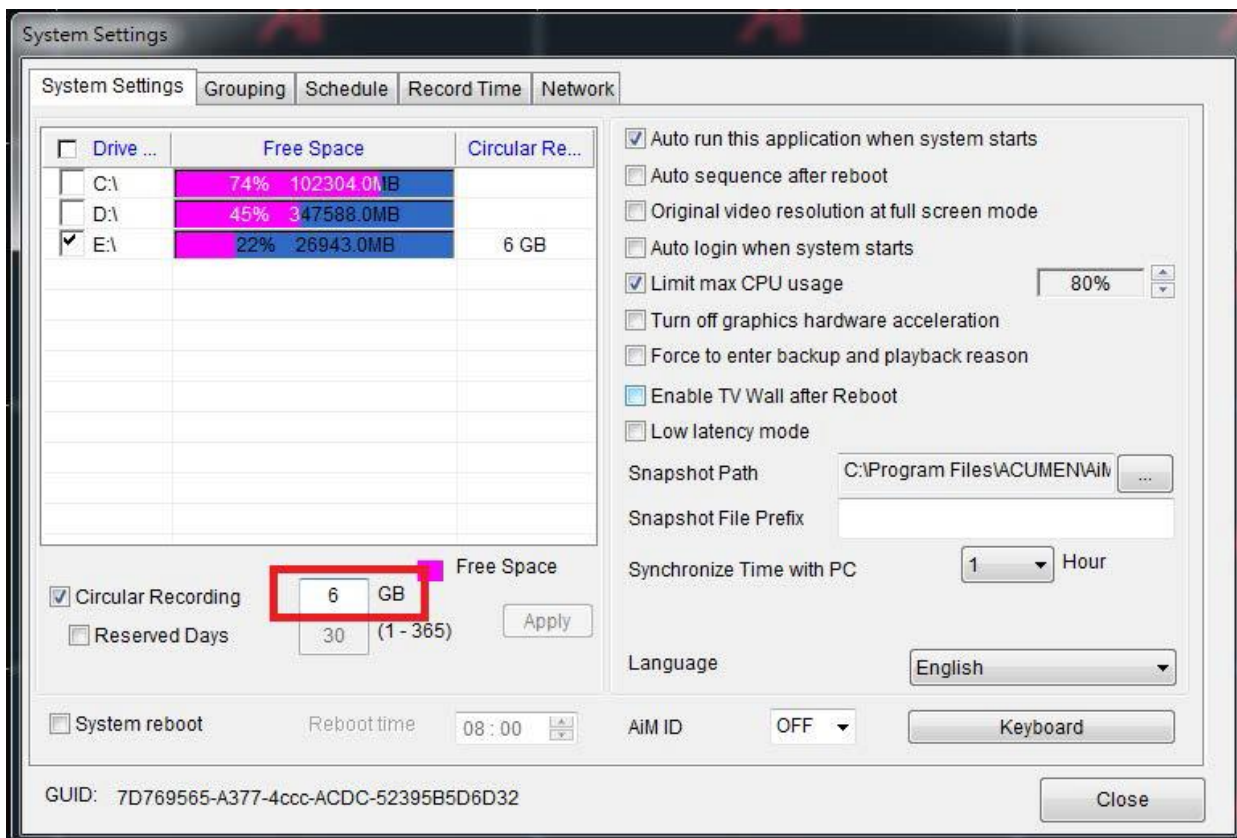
System Settings

System Settings | Grouping | Schedule | Record Time | Network

| Drive ... | Free Space | Circular Re... |
|---|---|---|
| C:\ | 74% 102304.0MB | |
| D:\ | 45% 347588.0MB | |
| E:\ | 22% 26943.0MB | 6 GB |

Free Space

Circular Recording 6 GB

Reserved Days 30 (1 - 365)

Apply

Auto run this application when system starts
Auto sequence after reboot
Original video resolution at full screen mode
Auto login when system starts
Limit max CPU usage 80%
Turn off graphics hardware acceleration
Force to enter backup and playback reason
Enable TV Wall after Reboot
Low latency mode

Snapshot Path C:\Program Files\ACUMEN\AiM ...
Snapshot File Prefix
Synchronize Time with PC 1 Hour

Language English

System reboot Reboot time 08 : 00

AiM ID OFF

Keyboard

GUID: 7D769565-A377-4ccc-ACDC-52395B5D6D32

Close